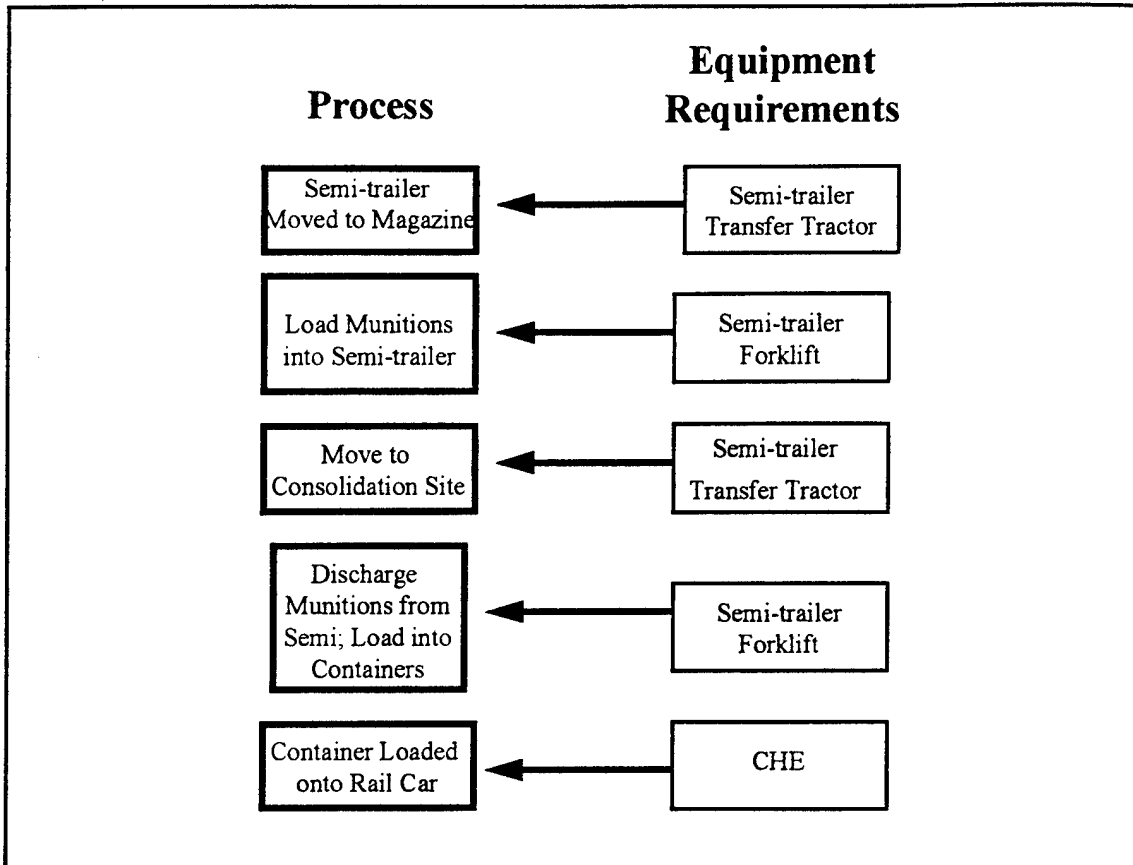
Process

Equipment Requirements

Semi-trailer Moved to Magazine

Semi-trailer Transfer Tractor

Load Munitions into Semi-trailer

Semi-trailer Forklift

Move to Consolidation Site

Semi-trailer Transfer Tractor

Discharge Munitions from Semi; Load into Containers

Semi-trailer Forklift

Container Loaded onto Rail Car

CHE